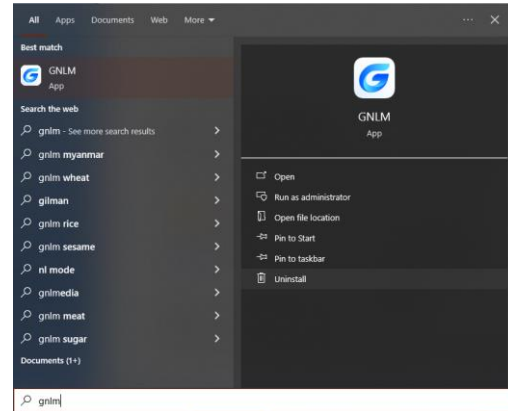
All Apps Documents Web More ▾ ··· ✕

Best match

GNLM
App

Search the web

gnlm - See more search results

gnlm myanmar

gnlm wheat

gilman

gnlm rice

gnlm sesame

nl mode

gnlmedia

gnlm meat

gnlm sugar

Documents (1+)

GNLM
App

Open

Run as administrator

Open file location

Pin to Start

Pin to taskbar

Uninstall

gnlm